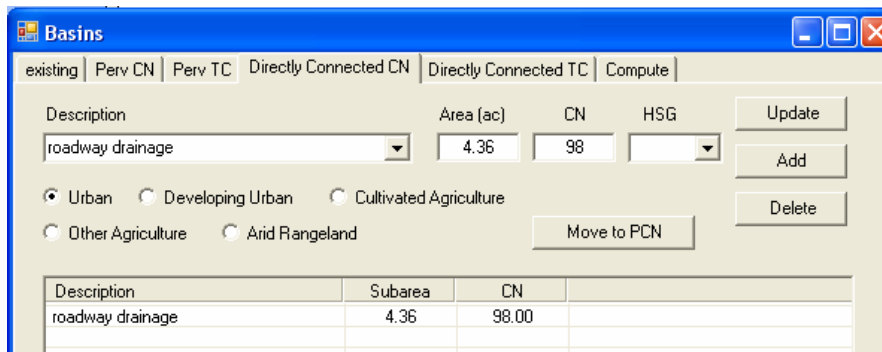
Basins

existing | Perv CN | Perv TC | Directly Connected CN | Directly Connected TC | Compute

Description

roadway drainage

Area (ac)

4.36

CN

98

HSG

Update

Add

Delete

Urban

Developing Urban

Cultivated Agriculture

Other Agriculture

Arid Rangeland

Move to PCN

| Description | Subarea | CN |
|---|---|---|
| roadway drainage | 4.36 | 98.00 |